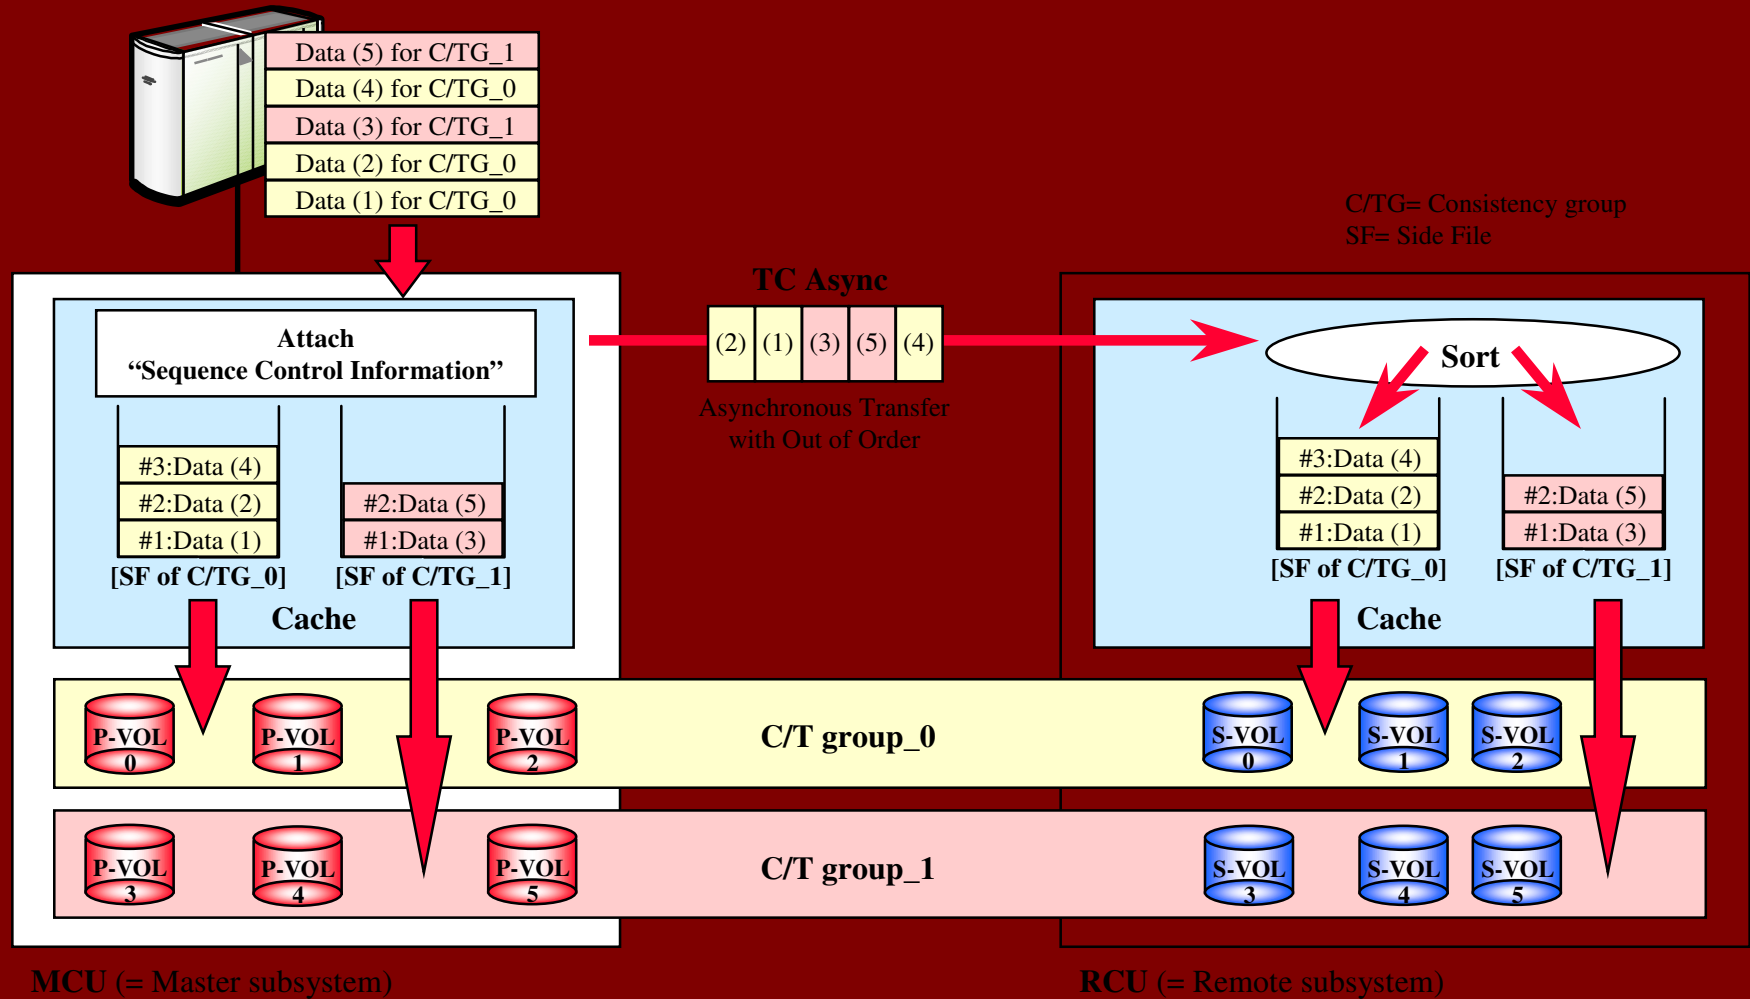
Data (5) for C/TG_1
Data (4) for C/TG_0
Data (3) for C/TG_1
Data (2) for C/TG_0
Data (1) for C/TG_0

C/TG= Consistency group
SF= Side File

TC Async

Attach
“Sequence Control Information”

(2) (1) (3) (5) (4)

Asynchronous Transfer with Out of Order

Sort

#3:Data (4)
#2:Data (2)
#1:Data (1)
[SF of C/TG_0]

#2:Data (5)
#1:Data (3)
[SF of C/TG_1]

Cache

#3:Data (4)
#2:Data (2)
#1:Data (1)
[SF of C/TG_0]

#2:Data (5)
#1:Data (3)
[SF of C/TG_1]

Cache

P-VOL 0
P-VOL 1
P-VOL 2
C/T group_0
S-VOL 0
S-VOL 1
S-VOL 2

P-VOL 3
P-VOL 4
P-VOL 5
C/T group_1
S-VOL 3
S-VOL 4
S-VOL 5

MCU (= Master subsystem)
RCU (= Remote subsystem)